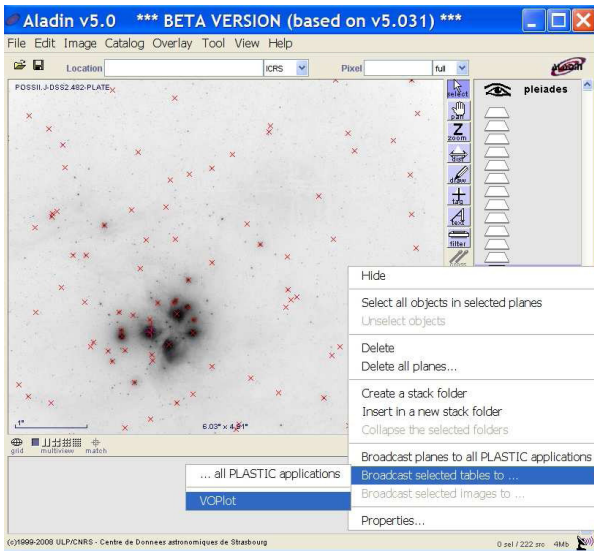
Aladin v5.0 *** BETA VERSION (based on v5.031) ***

File Edit Image Catalog Overlay Tool View Help

Location ICRS Pixel full

Aladin

POSSII.J-DSS2.482-PLATE

select pan zoom dist draw tag text filter

pleiades

1°

6.03° x 4.81°

grid multiview match

Hide

Select all objects in selected planes

Unselect objects

Delete

Delete all planes...

Create a stack folder

Insert in a new stack folder

Collapse the selected folders

Broadcast planes to all PLASTIC applications

Broadcast selected tables to ...

Broadcast selected images to ...

Properties...

... all PLASTIC applications

VOPlot

(c)1999-2008 ULP/CNRS - Centre de Donnees astronomiques de Strasbourg

0 sel / 222 src 4Mb